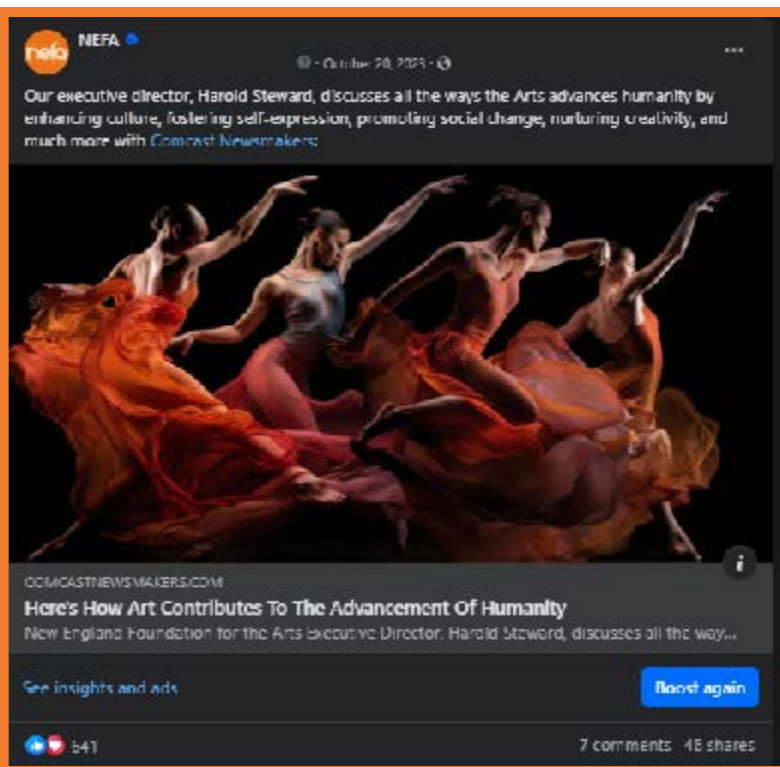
nefa

NEFA

October 20, 2023

Our executive director, Harold Steward, discusses all the ways the Arts advances humanity by enhancing culture, fostering self-expression, promoting social change, nurturing creativity, and much more with Comcast Newsmakers:

COMCASTNEWSMAKERS.COM

Here's How Art Contributes To The Advancement Of Humanity

New England Foundation for the Arts Executive Director, Harold Steward, discusses all the way...

See insights and ads

Boost again

541

7 comments 48 shares